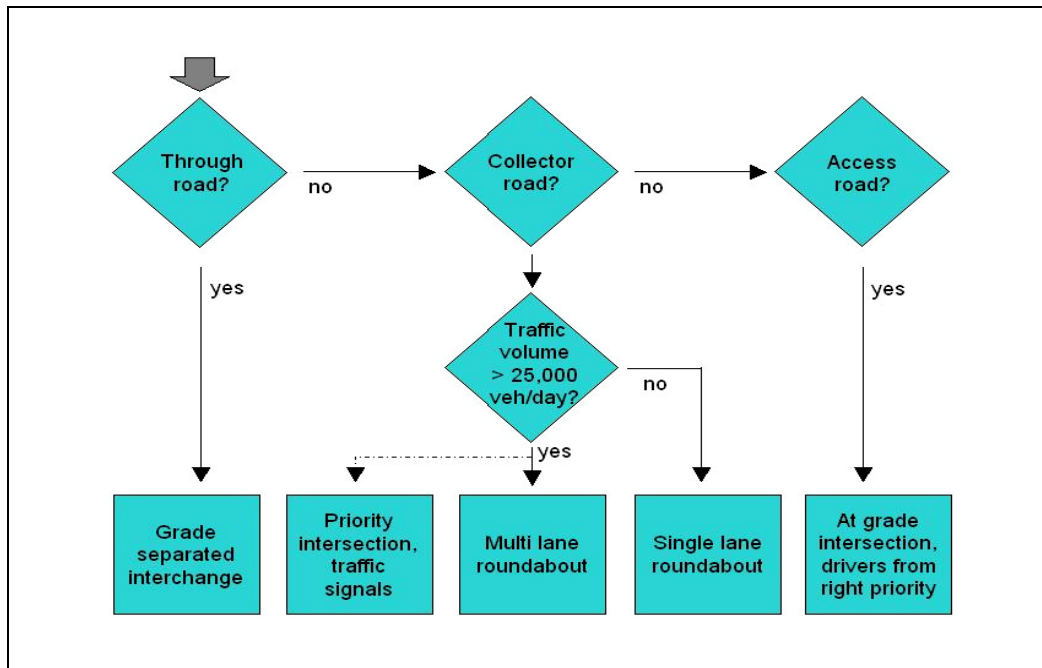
Through road?

no

Collector road?

no

Access road?

yes

Traffic volume > 25,000 veh/day?

no

yes

yes

Grade separated interchange

Priority intersection, traffic signals

Multi lane roundabout

Single lane roundabout

At grade intersection, drivers from right priority